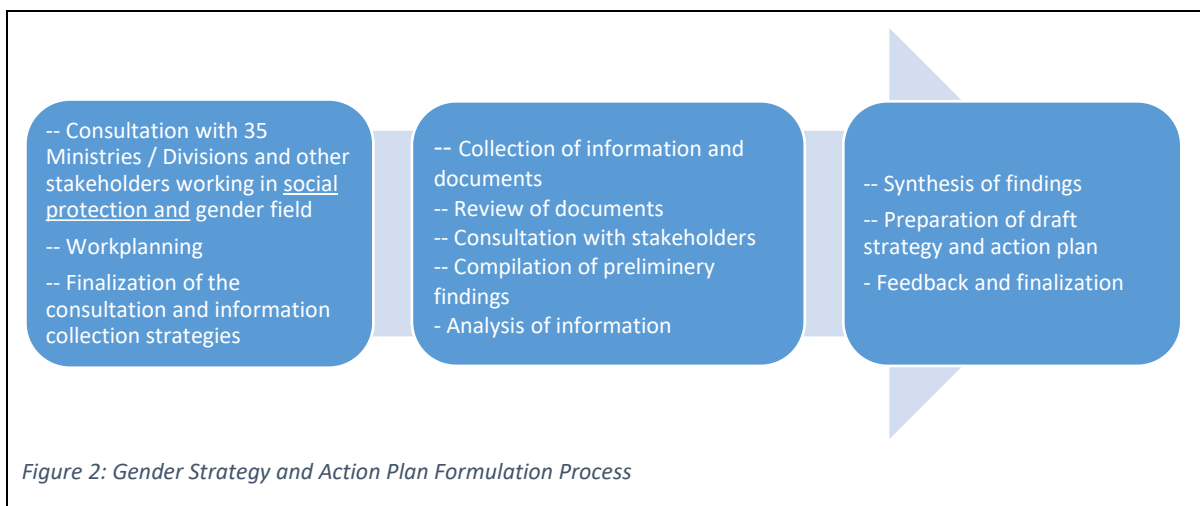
-- Consultation with 35 Ministries / Divisions and other stakeholders working in social protection and gender field

-- Workplanning

-- Finalization of the consultation and information collection strategies

-- Collection of information and documents
-- Review of documents
-- Consultation with stakeholders
-- Compilation of preliminery findings
- Analysis of information

-- Synthesis of findings

-- Preparation of draft strategy and action plan

- Feedback and finalization

Figure 2: Gender Strategy and Action Plan Formulation Process